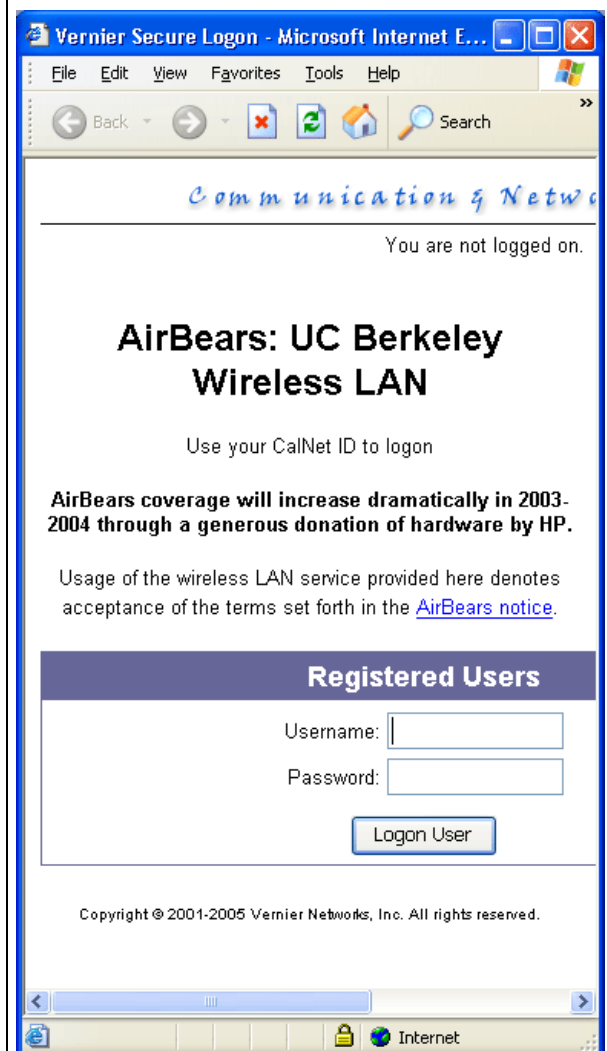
Vernier Secure Logon - Microsoft Internet E...

File Edit View Favorites Tools Help

Back Search

Communication & Netw

You are not logged on.

AirBears: UC Berkeley Wireless LAN

Use your CalNet ID to logon

AirBears coverage will increase dramatically in 2003-2004 through a generous donation of hardware by HP.

Usage of the wireless LAN service provided here denotes acceptance of the terms set forth in the AirBears notice.

Registered Users

Username:

Password:

Logon User

Copyright © 2001-2005 Vernier Networks, Inc. All rights reserved.

Internet